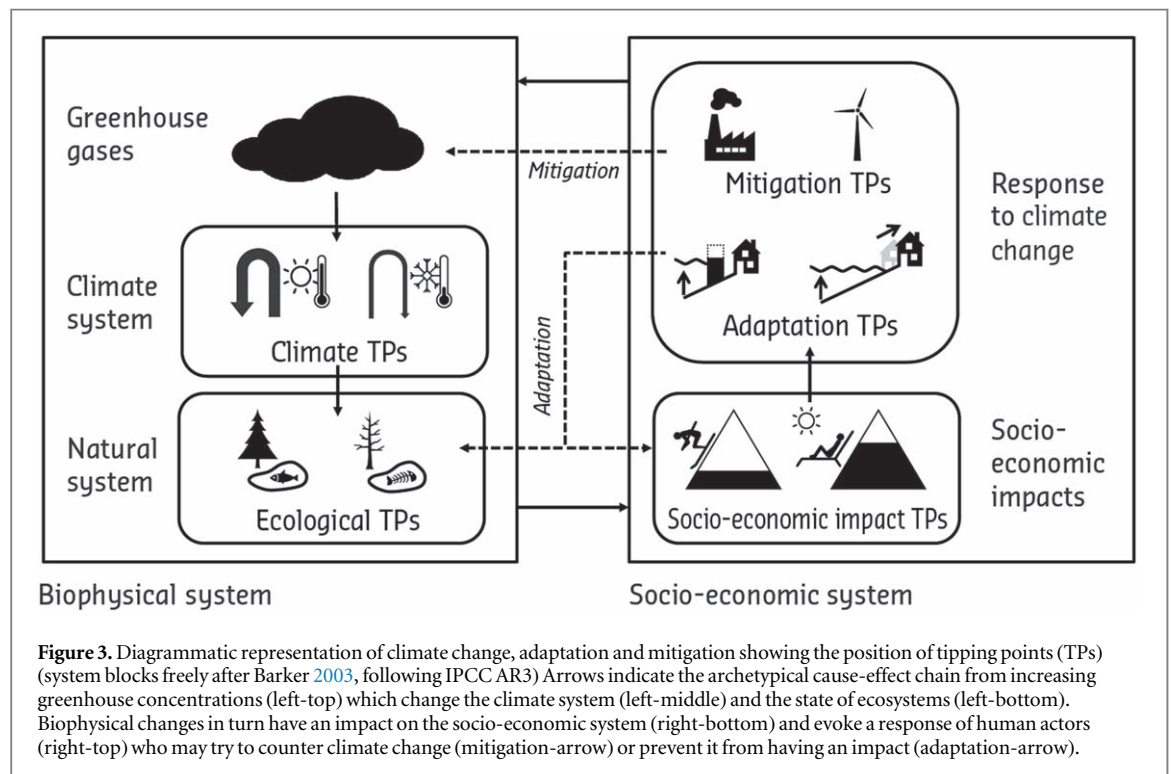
Greenhouse gases

Mitigation

Mitigation TPs

Response to climate change

Climate system

Climate TPs

Adaptation

Adaptation TPs

Natural system

Ecological TPs

Socio-economic impact TPs

Socio-economic impacts

Biophysical system

Socio-economic system

**Figure 3.** Diagrammatic representation of climate change, adaptation and mitigation showing the position of tipping points (TPs) (system blocks freely after Barker 2003, following IPCC AR3) Arrows indicate the archetypical cause-effect chain from increasing greenhouse concentrations (left-top) which change the climate system (left-middle) and the state of ecosystems (left-bottom). Biophysical changes in turn have an impact on the socio-economic system (right-bottom) and evoke a response of human actors (right-top) who may try to counter climate change (mitigation-arrow) or prevent it from having an impact (adaptation-arrow).